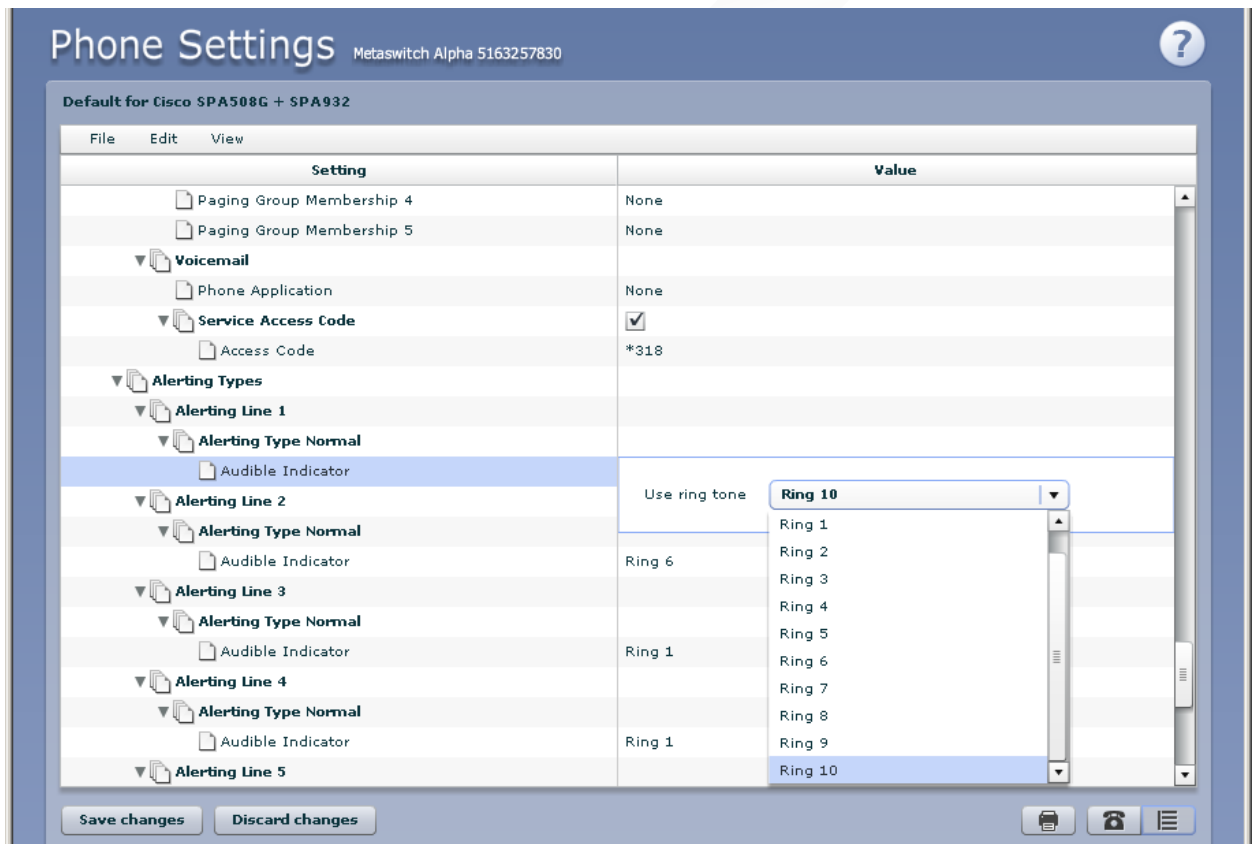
Phone Settings Metaswitch Alpha 5163257830

?

Default for Cisco SPA508G + SPA932

File Edit View

| Setting | Value |
|---|---|
| Paging Group Membership 4 | None |
| Paging Group Membership 5 | None |
| Voicemail | |
| Phone Application | None |
| Service Access Code | ✓ |
| Access Code | *318 |
| Alerting Types | |
| Alerting Line 1 | |
| Alerting Type Normal | |
| Audible Indicator | Use ring tone Ring 10 |
| Alerting Line 2 | |
| Alerting Type Normal | |
| Audible Indicator | Ring 6 |
| Alerting Line 3 | |
| Alerting Type Normal | |
| Audible Indicator | Ring 1 |
| Alerting Line 4 | |
| Alerting Type Normal | |
| Audible Indicator | Ring 1 |
| Alerting Line 5 | |

Ring 1
Ring 2
Ring 3
Ring 4
Ring 5
Ring 6
Ring 7
Ring 8
Ring 9
Ring 10

Save changes Discard changes